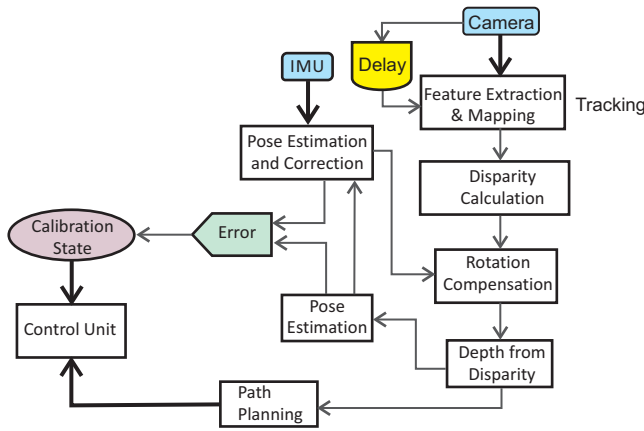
Camera

IMU

Delay

Feature Extraction & Mapping

Tracking

Pose Estimation and Correction

Disparity Calculation

Calibration State

Error

Rotation Compensation

Control Unit

Pose Estimation

Depth from Disparity

Path Planning